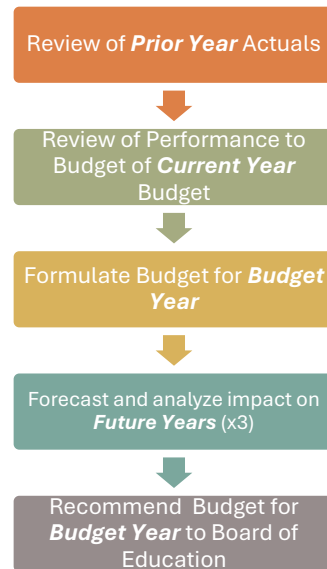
Review of ***Prior Year*** Actuals

Review of Performance to Budget of ***Current Year*** Budget

Formulate Budget for ***Budget Year***

Forecast and analyze impact on ***Future Years*** (x3)

Recommend Budget for ***Budget Year*** to Board of Education